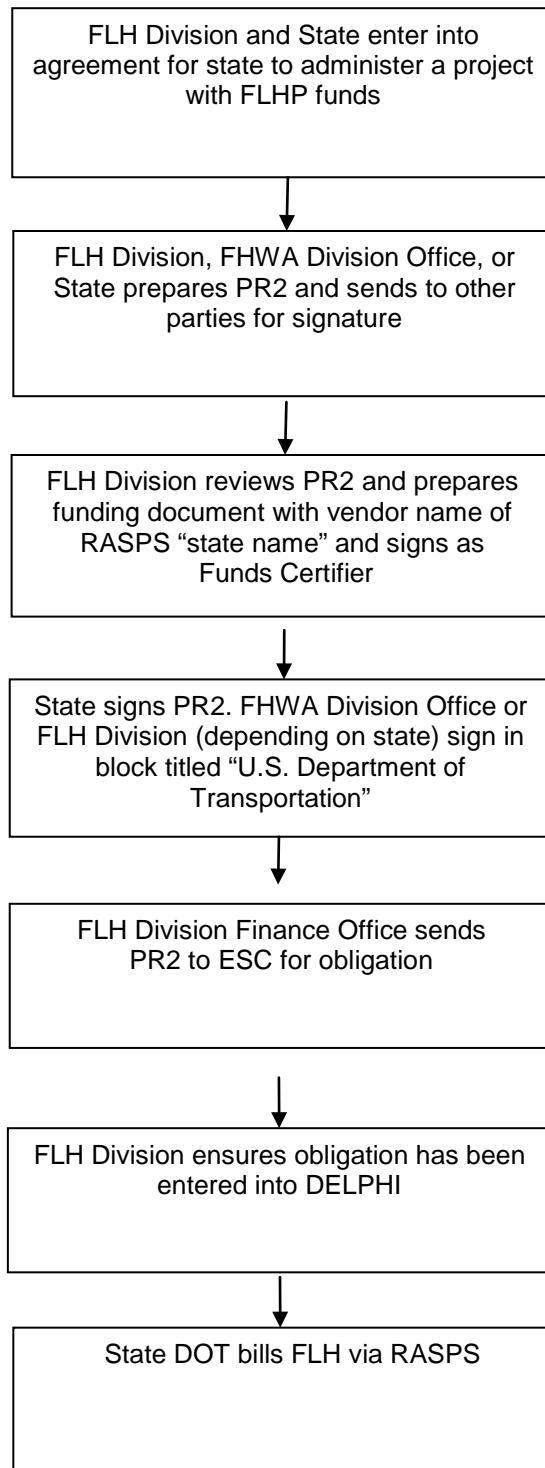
FLH Division and State enter into agreement for state to administer a project with FLHP funds

FLH Division, FHWA Division Office, or State prepares PR2 and sends to other parties for signature

FLH Division reviews PR2 and prepares funding document with vendor name of RASPS “state name” and signs as Funds Certifier

State signs PR2. FHWA Division Office or FLH Division (depending on state) sign in block titled “U.S. Department of Transportation”

FLH Division Finance Office sends PR2 to ESC for obligation

FLH Division ensures obligation has been entered into DELPHI

State DOT bills FLH via RASPS